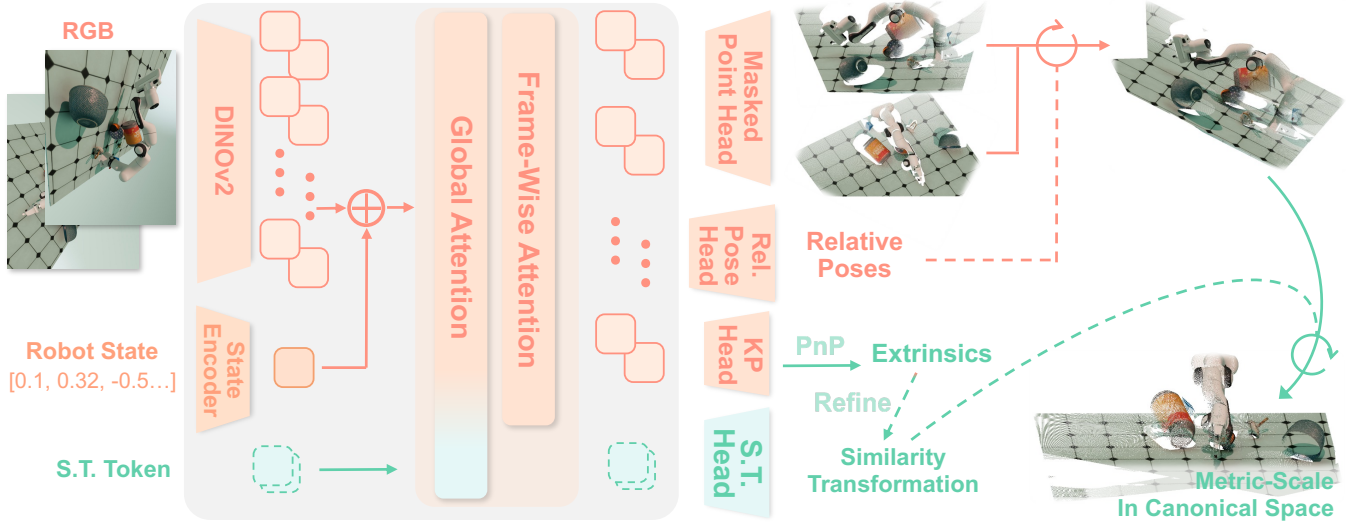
RGB

DINOv2

Global Attention

Frame-Wise Attention

Masked Point Head

Rel. Pose Head

Relative Poses

Robot State
[0.1, 0.32, -0.5…]

State Encoder

KP Head

PnP

Extrinsics

Refine

S.T. Token

S.T. Head

Similarity Transformation

Metric-Scale
In Canonical Space